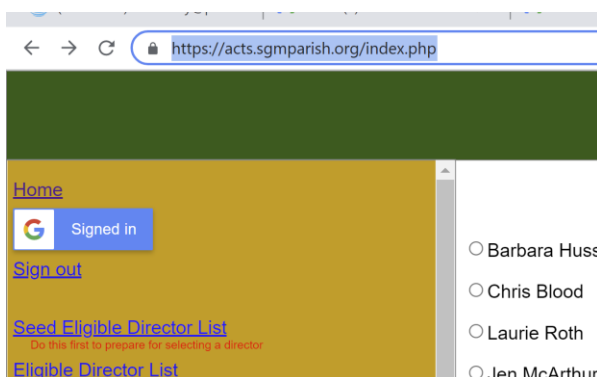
https://acts.sgmparish.org/index.php

Home

Signed in

Sign out

Seed Eligible Director List
Do this first to prepare for selecting a director

Eligible Director List

Barbara Huss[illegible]

Chris Blood

Laurie Roth

Jen McArthur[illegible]